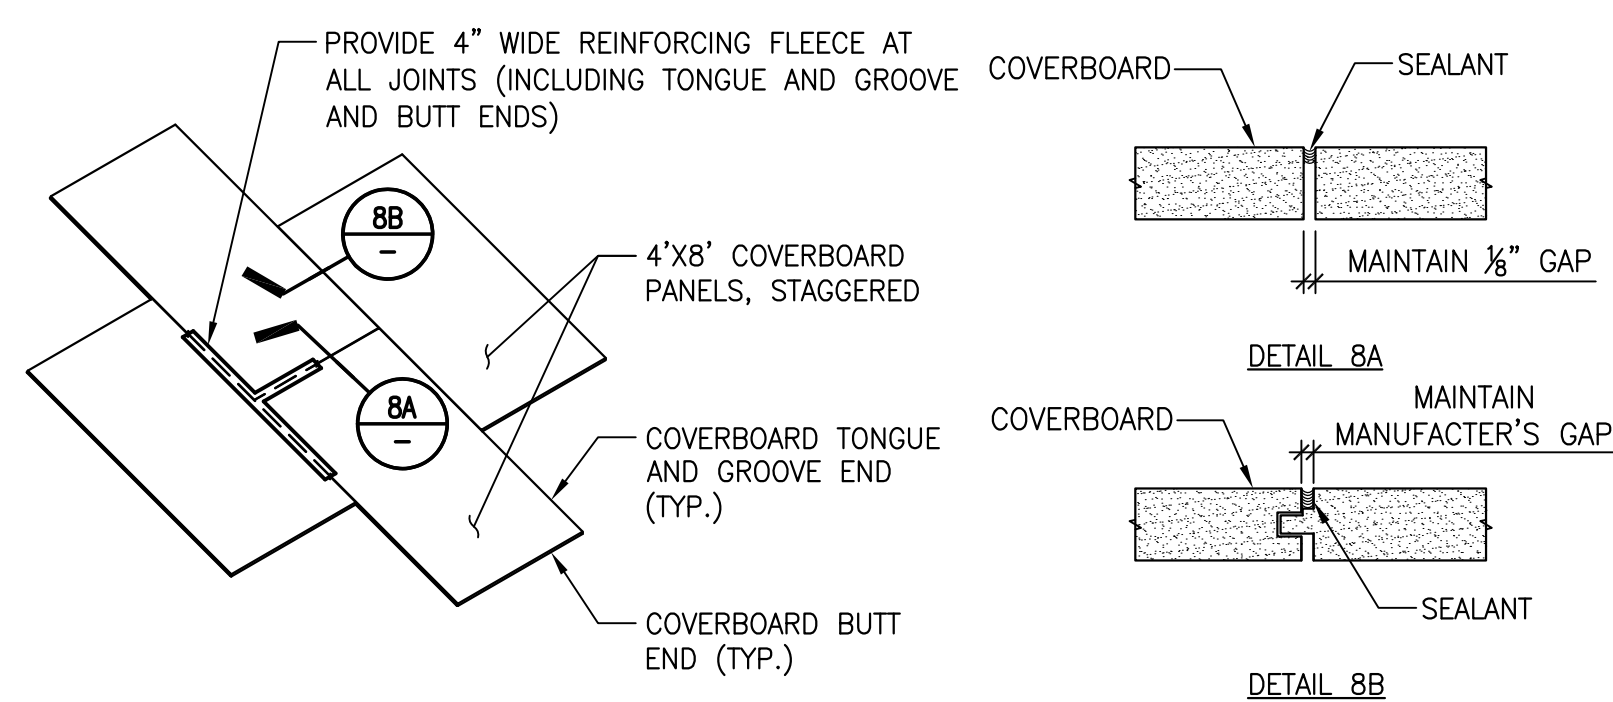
PROVIDE 4" WIDE REINFORCING FLEECE AT ALL JOINTS (INCLUDING TONGUE AND GROOVE AND BUTT ENDS)

8B
—

4'X8' COVERBOARD PANELS, STAGGERED

8A
—

COVERBOARD TONGUE AND GROOVE END (TYP.)

COVERBOARD BUTT END (TYP.)

COVERBOARD

SEALANT

MAINTAIN $\frac{1}{8}$" GAP

DETAIL 8A

COVERBOARD

MAINTAIN MANUFACTER'S GAP

SEALANT

DETAIL 8B